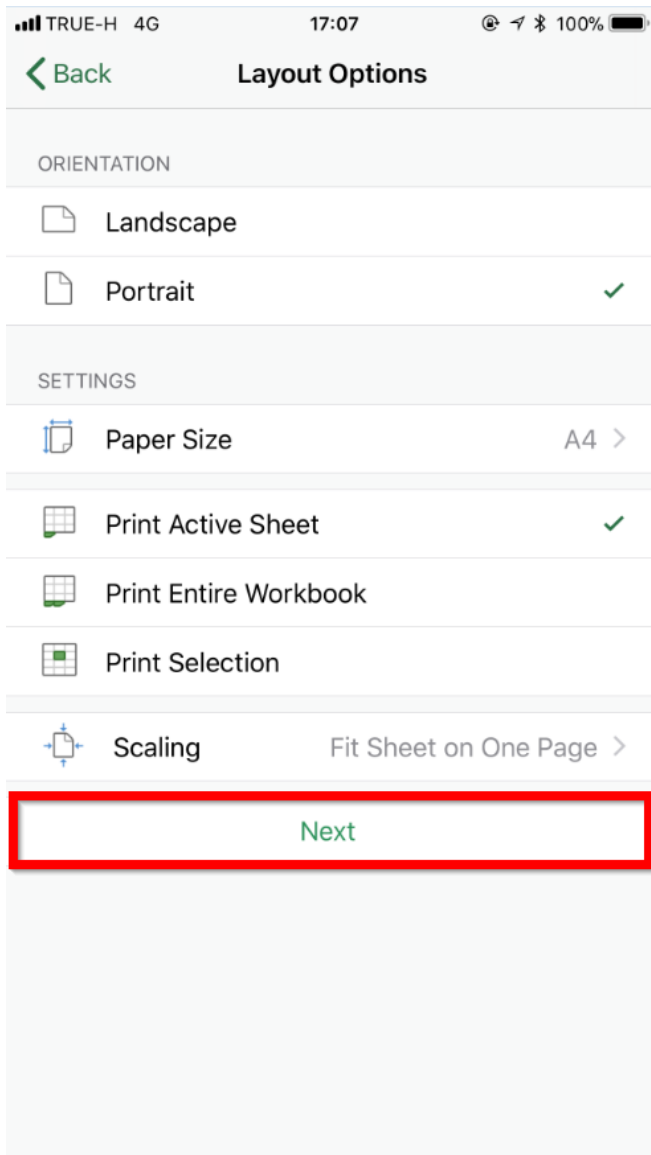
TRUE-H 4G 17:07 100%

Back Layout Options

ORIENTATION

Landscape

Portrait ✓

SETTINGS

Paper Size A4 >

Print Active Sheet ✓

Print Entire Workbook

Print Selection

Scaling Fit Sheet on One Page >

Next